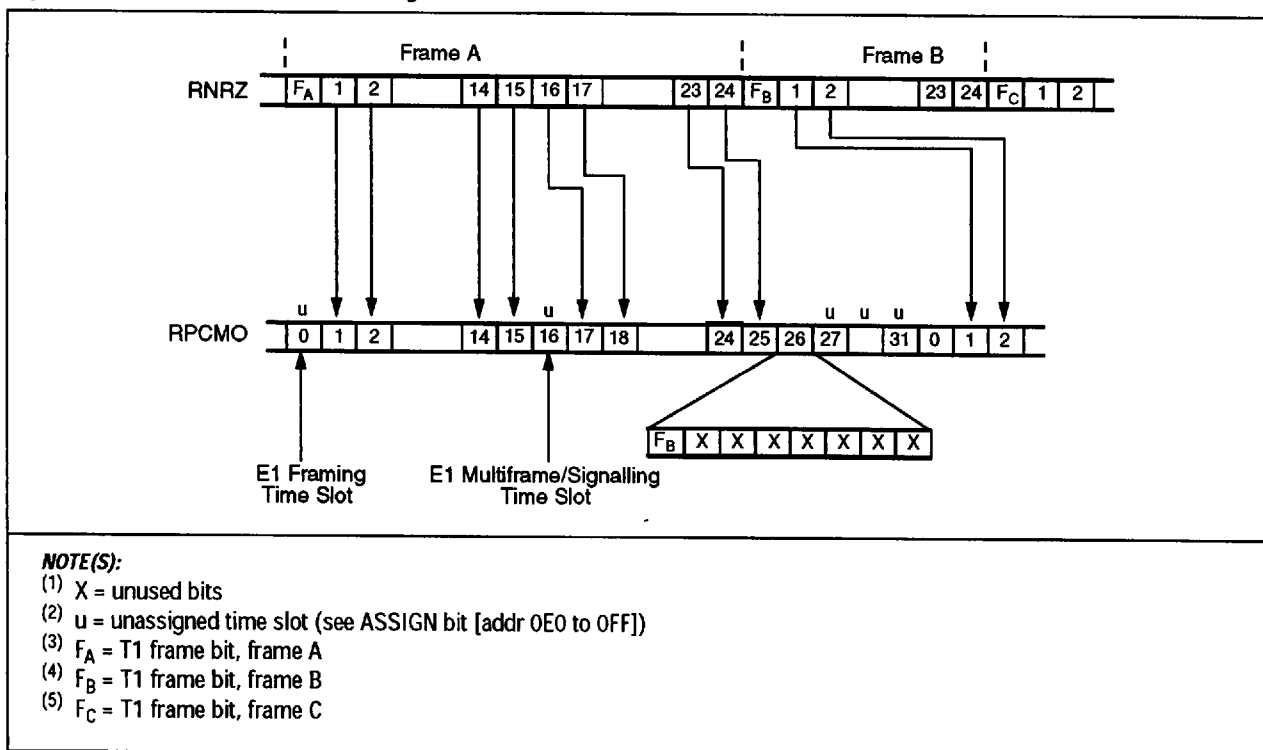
Frame A

Frame B

RNRZ $F_A$ 1 2 14 15 16 17 23 24 $F_B$ 1 2 23 24 $F_C$ 1 2

u u u u u

RPCMO 0 1 2 14 15 16 17 18 24 25 26 27 31 0 1 2

$F_B$ X X X X X X X

E1 Framing Time Slot

E1 Multiframe/Signalling Time Slot

NOTE(S):
(1) X = unused bits
(2) u = unassigned time slot (see ASSIGN bit [addr 0E0 to 0FF])
(3) $F_A$ = T1 frame bit, frame A
(4) $F_B$ = T1 frame bit, frame B
(5) $F_C$ = T1 frame bit, frame C